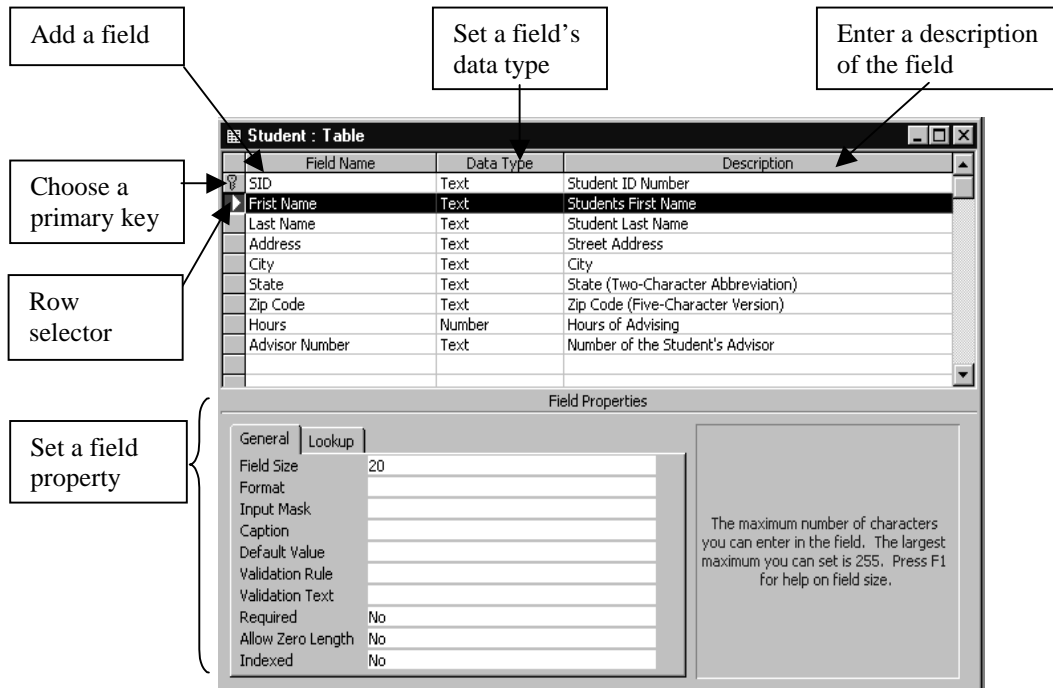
Add a field

Set a field's data type

Enter a description of the field

Student : Table

| Field Name | Data Type | Description |
|---|---|---|
| SID | Text | Student ID Number |
| Frist Name | Text | Students First Name |
| Last Name | Text | Student Last Name |
| Address | Text | Street Address |
| City | Text | City |
| State | Text | State (Two-Character Abbreviation) |
| Zip Code | Text | Zip Code (Five-Character Version) |
| Hours | Number | Hours of Advising |
| Advisor Number | Text | Number of the Student's Advisor |

Choose a primary key

Row selector

Field Properties

Set a field property

General | Lookup

| | |
|---|---|
| Field Size | 20 |
| Format | |
| Input Mask | |
| Caption | |
| Default Value | |
| Validation Rule | |
| Validation Text | |
| Required | No |
| Allow Zero Length | No |
| Indexed | No |

The maximum number of characters you can enter in the field. The largest maximum you can set is 255. Press F1 for help on field size.